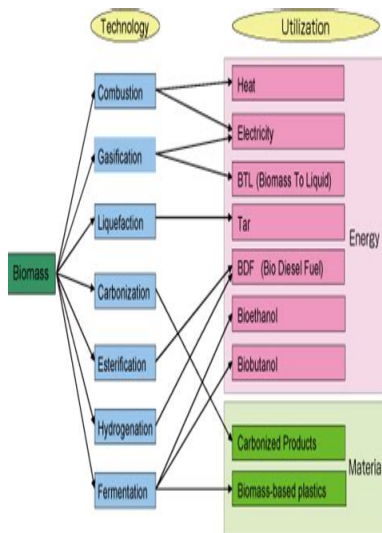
Technology

Utilization

Biomass

Combustion

Gasification

Liquefaction

Carbonization

Esterification

Hydrogenation

Fermentation

Heat

Electricity

BTL (Biomass To Liquid)

Tar

BDF (Bio Diesel Fuel)

Bioethanol

Biobutanol

Energy

Carbonized Products

Biomass-based plastics

Materia